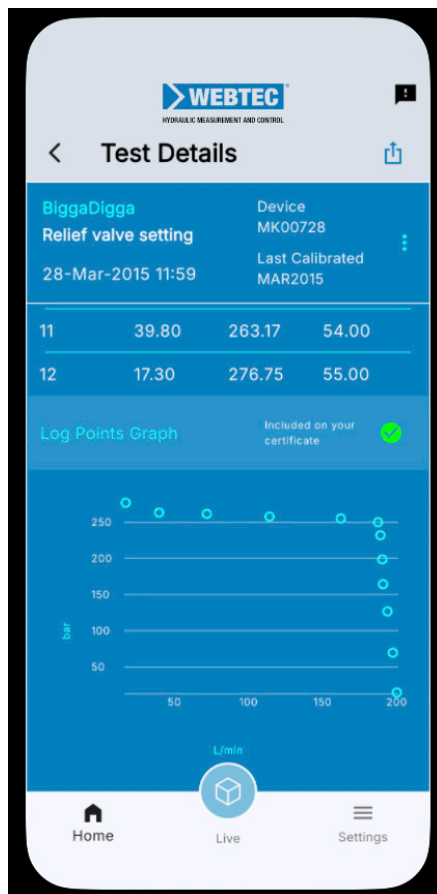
WEBTEC®
HYDRAULIC MEASUREMENT AND CONTROL

Test Details

BiggaDigga
Relief valve setting
28-Mar-2015 11:59

Device
MK00728
Last Calibrated
MAR2015

| 11 | 39.80 | 263.17 | 54.00 |
|---|---|---|---|
| 12 | 17.30 | 276.75 | 55.00 |

Log Points Graph

Included on your certificate

bar
250
200
150
100
50
50
100
150
200
L/min

Home
Live
Settings